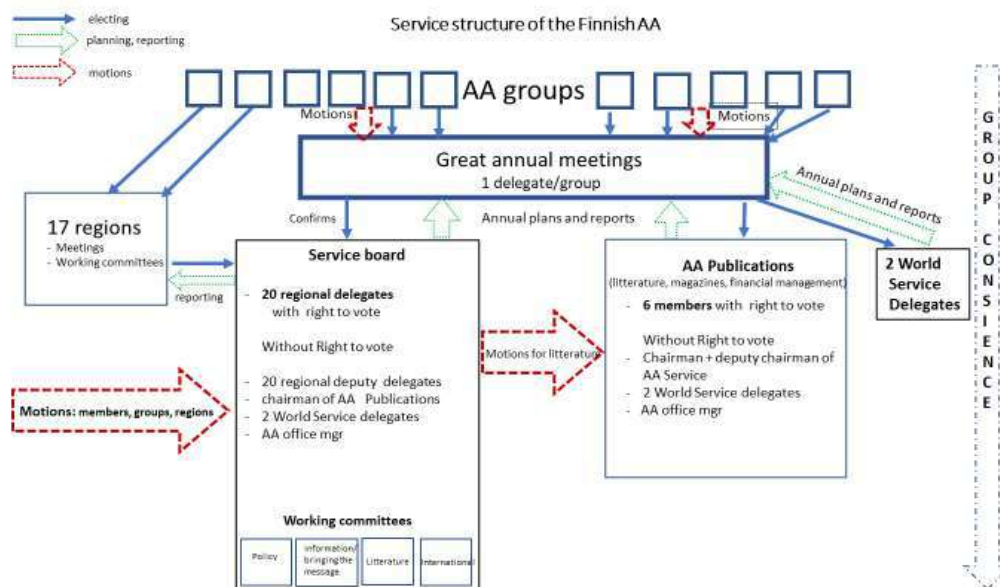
electing
planning, reporting
motions

Service structure of the Finnish AA

AA groups

Motions
Motions

Great annual meetings
1 delegate/group

Annual plans and reports

Confirms

Annual plans and reports

17 regions
- Meetings
- Working committees

reporting

Service board

- 20 regional delegates with right to vote

Without Right to vote

- 20 regional deputy delegates
- chairman of AA Publications
- 2 World Service delegates
- AA office mgr

Working committees

| Policy | Information/ bringing the message | Litterature | International |
|---|---|---|---|

Motions: members, groups, regions

Motions for litterature

AA Publications
(litterature, magazines, financial management)

- 6 members with right to vote

Without Right to vote
- Chairman + deputy chairman of AA Service
- 2 World Service delegates
- AA office mgr

2 World Service Delegates

GROUP CONSIENCE